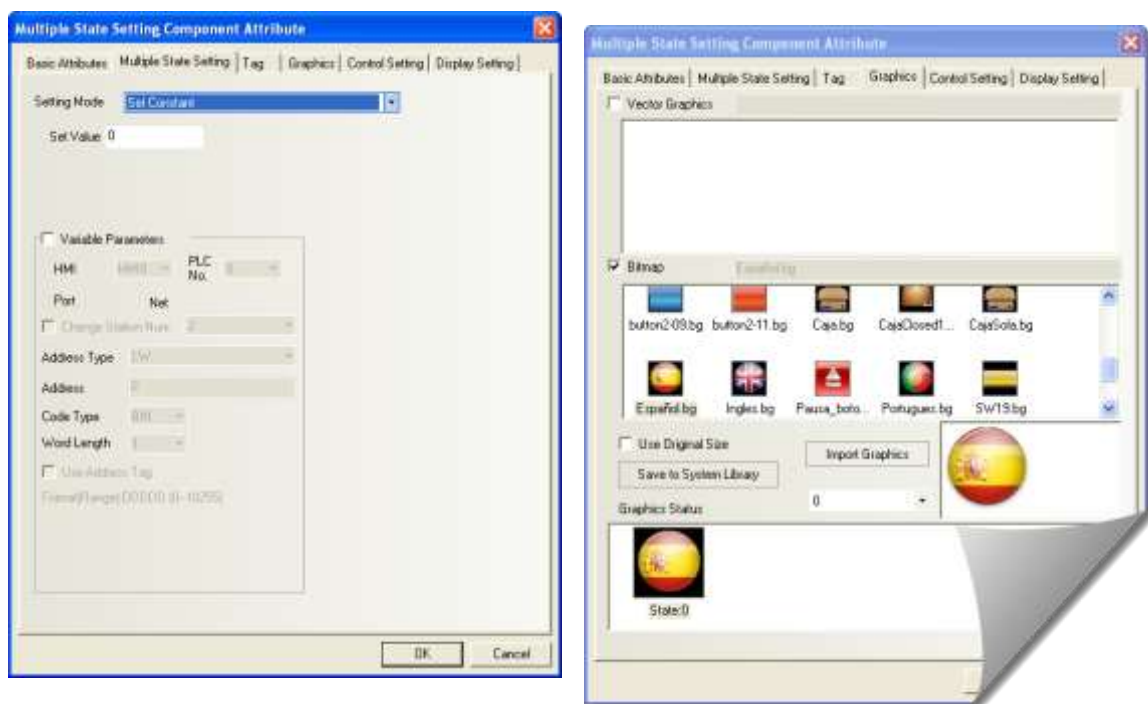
Multiple State Setting Component Attribute

Basic Attributes | Multiple State Setting | Tag | Graphics | Control Setting | Display Setting

Setting Mode Set Constant

Set Value 0

Variable Parameters

HMI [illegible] PLC No. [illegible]

Port Net

Change Station Num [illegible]

Address Type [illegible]

Address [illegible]

Code Type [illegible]

Word Length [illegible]

Use Address Tag

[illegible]

OK Cancel

Multiple State Setting Component Attribute

Basic Attributes | Multiple State Setting | Tag | Graphics | Control Setting | Display Setting

Vector Graphics

Bitmap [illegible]

button2-09.bg button2-11.bg Caja.bg CajaClosed1... CajaSola.bg

Español.bg Ingles.bg Pausa_boto... Portugues.bg SW19.bg

Use Original Size

Import Graphics

Save to System Library

0

Graphics Status

State:0